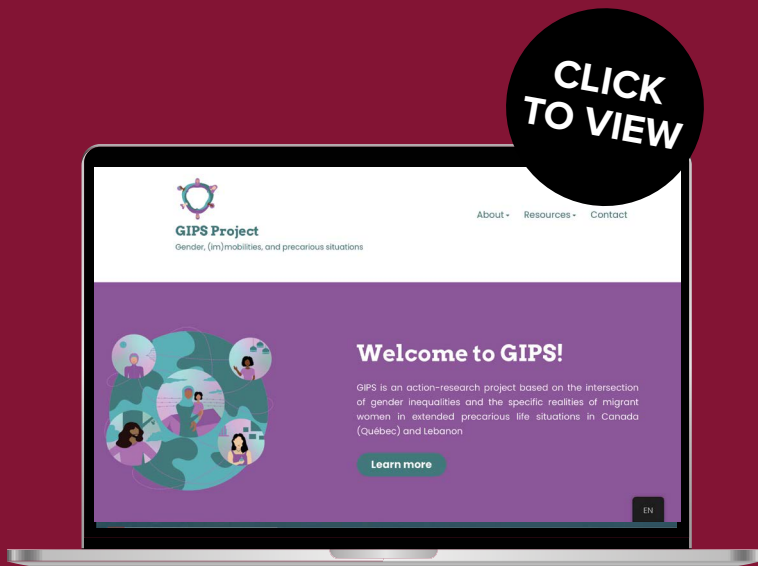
CLICK TO VIEW

GIPS Project
Gender, (im)mobilities, and precarious situations

About ▾ Resources ▾ Contact

Welcome to GIPS!

GIPS is an action-research project based on the intersection of gender inequalities and the specific realities of migrant women in extended precarious life situations in Canada (Québec) and Lebanon

Learn more

EN